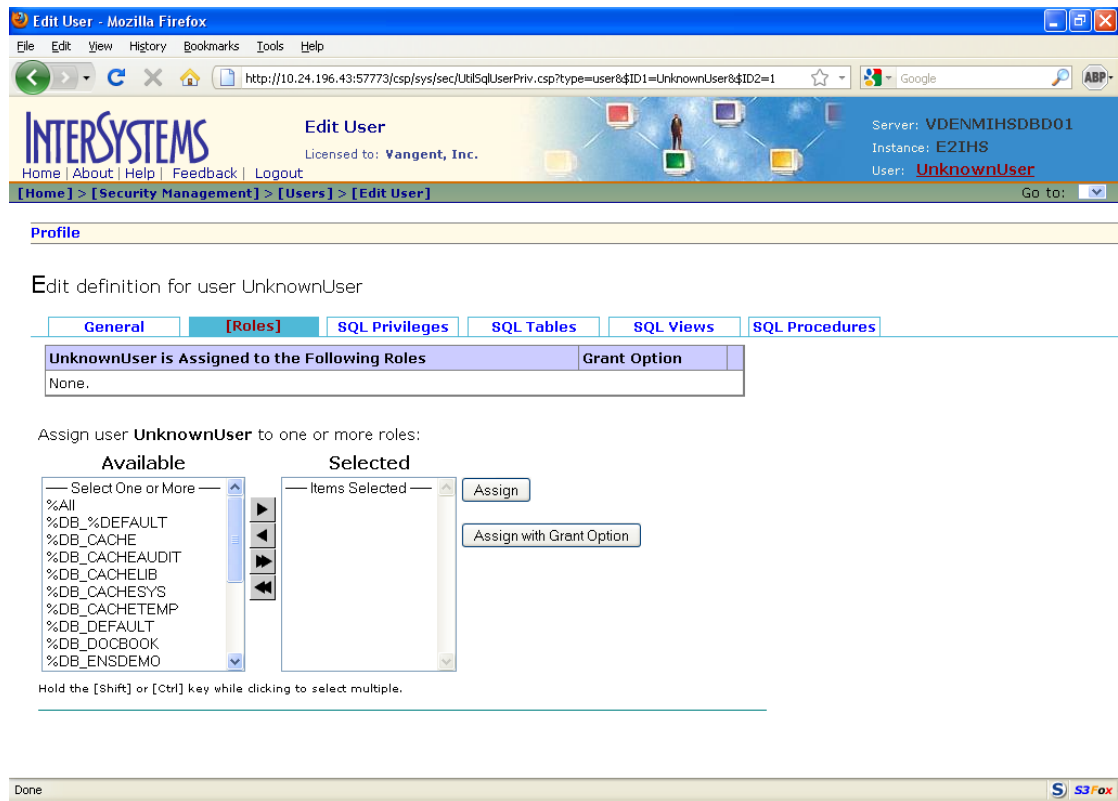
Edit User - Mozilla Firefox

File Edit View History Bookmarks Tools Help

http://10.24.196.43:57773/csp/sys/sec/UtilSqlUserPriv.csp?type=user&$ID1=UnknownUser&$ID2=1

Google

ABP

INTERSYSTEMS

Home | About | Help | Feedback | Logout

Edit User

Licensed to: Vangent, Inc.

Server: VDENMIHSDBD01
Instance: E2IHS
User: UnknownUser

[Home] > [Security Management] > [Users] > [Edit User]

Go to:

Profile

Edit definition for user UnknownUser

General | [Roles] | SQL Privileges | SQL Tables | SQL Views | SQL Procedures

| UnknownUser is Assigned to the Following Roles | Grant Option |
|---|---|
| None. | |

Assign user UnknownUser to one or more roles:

Available

— Select One or More —
%All
%DB_%DEFAULT
%DB_CACHE
%DB_CACHEAUDIT
%DB_CACHELIB
%DB_CACHESYS
%DB_CACHETEMP
%DB_DEFAULT
%DB_DOCBOOK
%DB_ENSDEMO

Selected

— Items Selected —

Assign

Assign with Grant Option

Hold the [Shift] or [Ctrl] key while clicking to select multiple.

Done

S3Fox